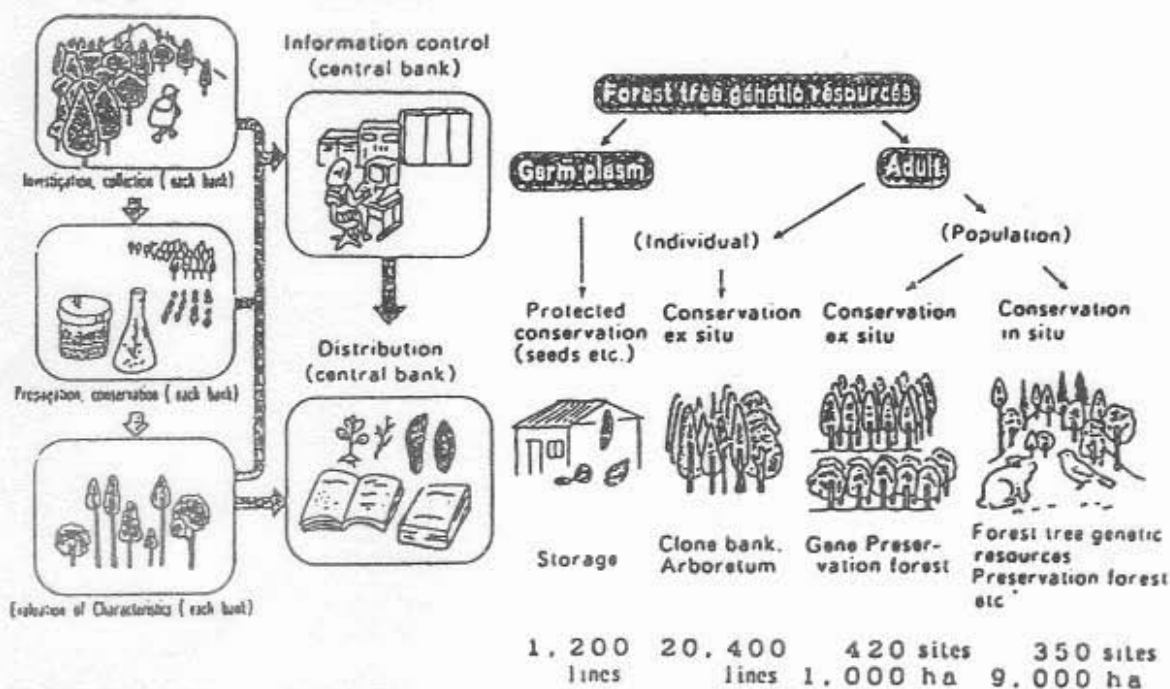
Investigation, collection ( each bank)

Propagation, conservation ( each bank)

Evaluation of Characteristics ( each bank)

Information control (central bank)

Distribution (central bank)

Forest tree genetic resources

Germ plasm

Adult

(Individual)

(Population)

Protected conservation (seeds etc.)

Conservation ex situ

Conservation ex situ

Conservation in situ

Storage

Clone bank, Arboretum

Gene Preservation forest

Forest tree genetic resources Preservation forest etc

1,200 lines

20,400 lines

420 sites 1,000 ha

350 sites 9,000 ha